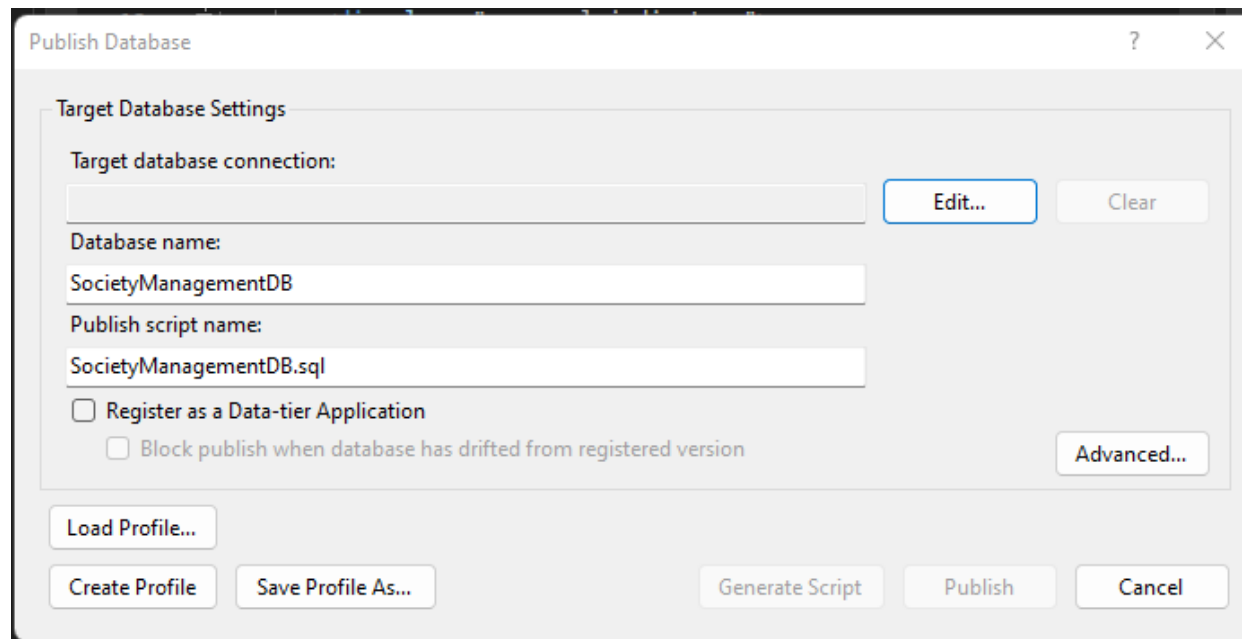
Publish Database

?

Target Database Settings

Target database connection:

Edit...

Clear

Database name:

SocietyManagementDB

Publish script name:

SocietyManagementDB.sql

Register as a Data-tier Application

Block publish when database has drifted from registered version

Advanced...

Load Profile...

Create Profile

Save Profile As...

Generate Script

Publish

Cancel